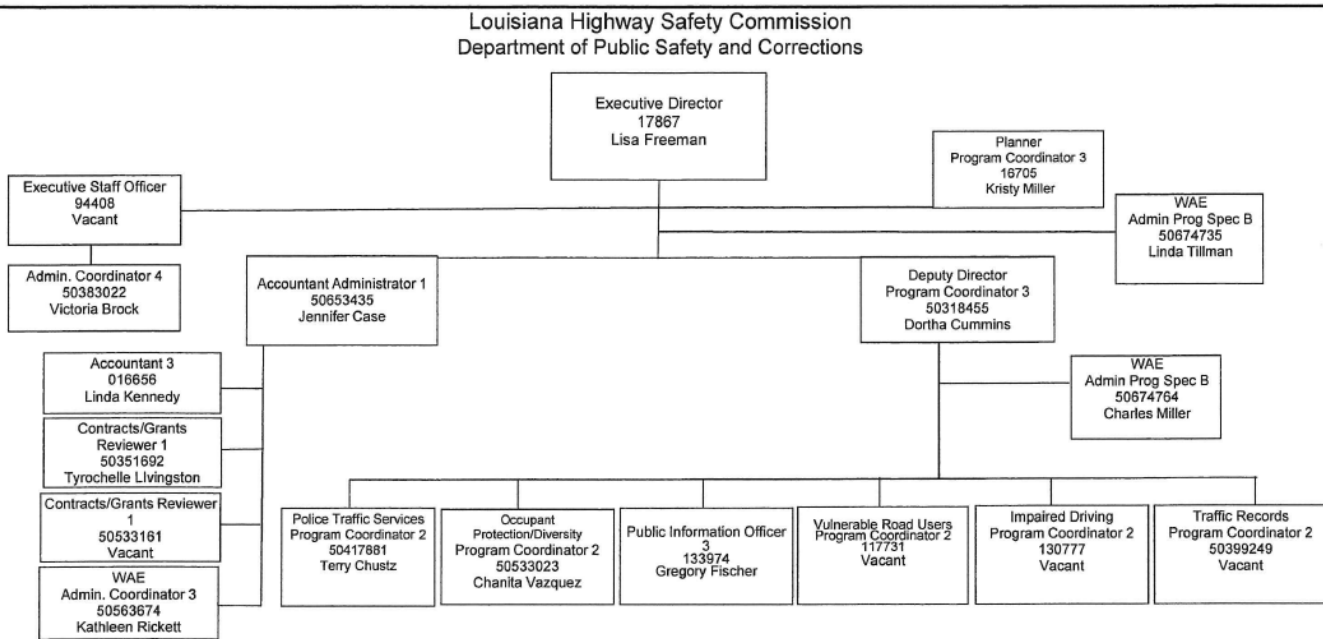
Louisiana Highway Safety Commission
Department of Public Safety and Corrections

Executive Director
17867
Lisa Freeman

Planner
Program Coordinator 3
16705
Kristy Miller

Executive Staff Officer
94408
Vacant

WAE
Admin Prog Spec B
50674735
Linda Tillman

Admin. Coordinator 4
50383022
Victoria Brock

Accountant Administrator 1
50653435
Jennifer Case

Deputy Director
Program Coordinator 3
50318455
Dortha Cummins

Accountant 3
016656
Linda Kennedy

WAE
Admin Prog Spec B
50674764
Charles Miller

Contracts/Grants Reviewer 1
50351692
Tyrochelle Livingston

Contracts/Grants Reviewer 1
50533161
Vacant

WAE
Admin. Coordinator 3
50563674
Kathleen Rickett

Police Traffic Services
Program Coordinator 2
50417881
Terry Chustz

Occupant Protection/Diversity
Program Coordinator 2
50533023
Chanita Vazquez

Public Information Officer 3
133974
Gregory Fischer

Vulnerable Road Users
Program Coordinator 2
117731
Vacant

Impaired Driving
Program Coordinator 2
130777
Vacant

Traffic Records
Program Coordinator 2
50399249
Vacant